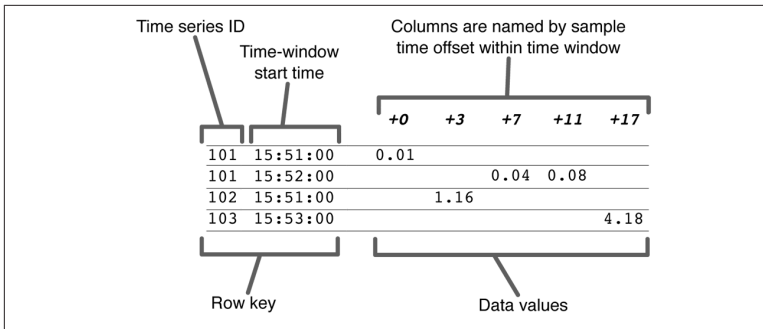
Time series ID

Time-window start time

Columns are named by sample time offset within time window

| | | +0 | +3 | +7 | +11 | +17 |
|---|---|---|---|---|---|---|
| 101 | 15:51:00 | 0.01 | | | | |
| 101 | 15:52:00 | | | 0.04 | 0.08 | |
| 102 | 15:51:00 | | 1.16 | | | |
| 103 | 15:53:00 | | | | | 4.18 |

Row key

Data values